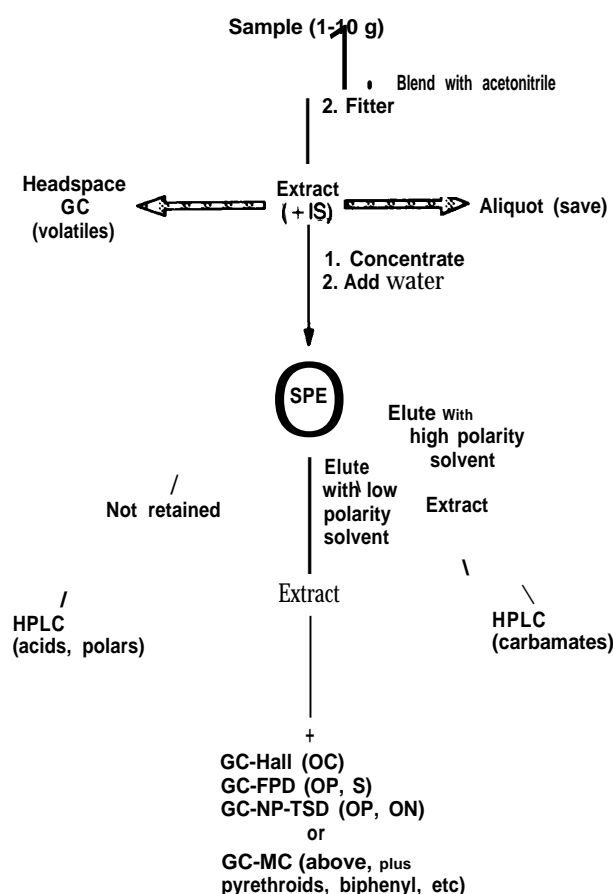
Sample (1-10 g)

Blend with acetonitrile
2. Fitter

Headspace GC (volatiles)

Extract (+IS)

Aliquot (save)

1. Concentrate
2. Add water

SPE

Elute With high polarity solvent

Elute with low polarity solvent

Not retained

Extract

Extract

HPLC (acids, polars)

HPLC (carbamates)

+
GC-Hall (OC)
GC-FPD (OP, S)
GC-NP-TSD (OP, ON)
or
GC-MC (above, plus pyrethroids, biphenyl, etc)